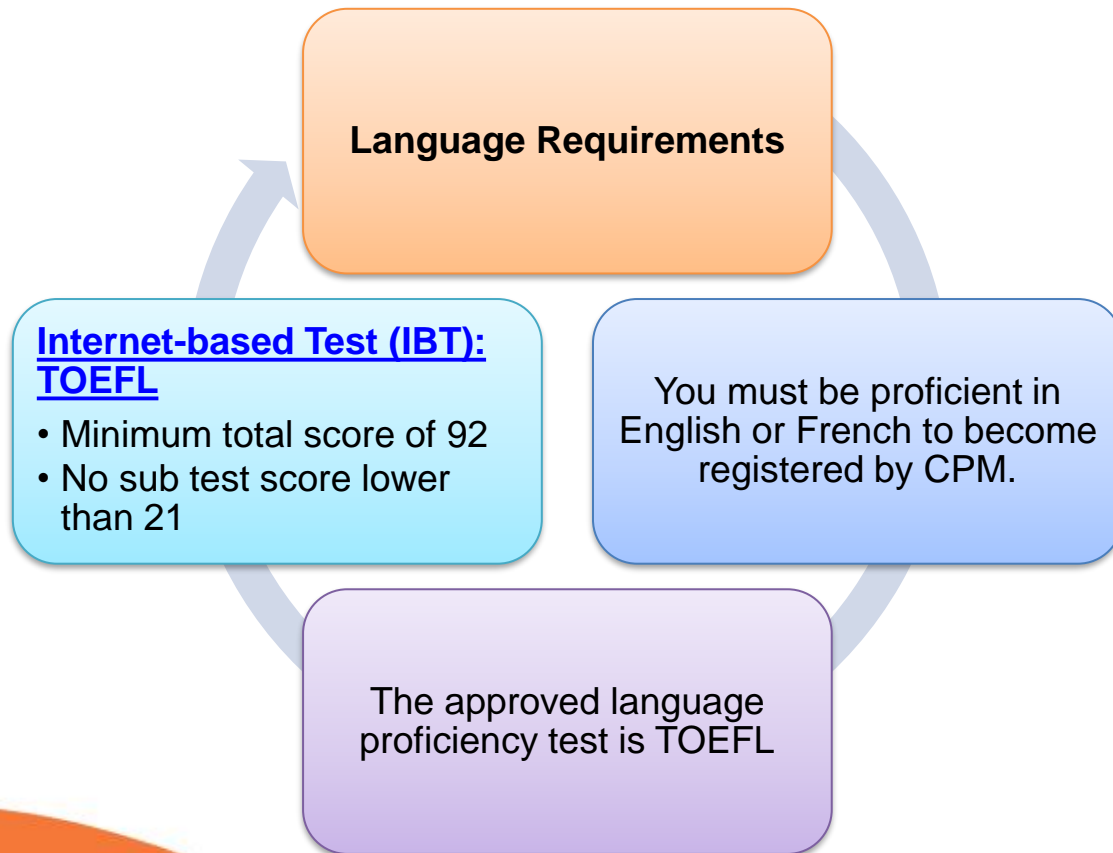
Language Requirements

You must be proficient in English or French to become registered by CPM.

The approved language proficiency test is TOEFL

Internet-based Test (IBT): TOEFL

• Minimum total score of 92
• No sub test score lower than 21